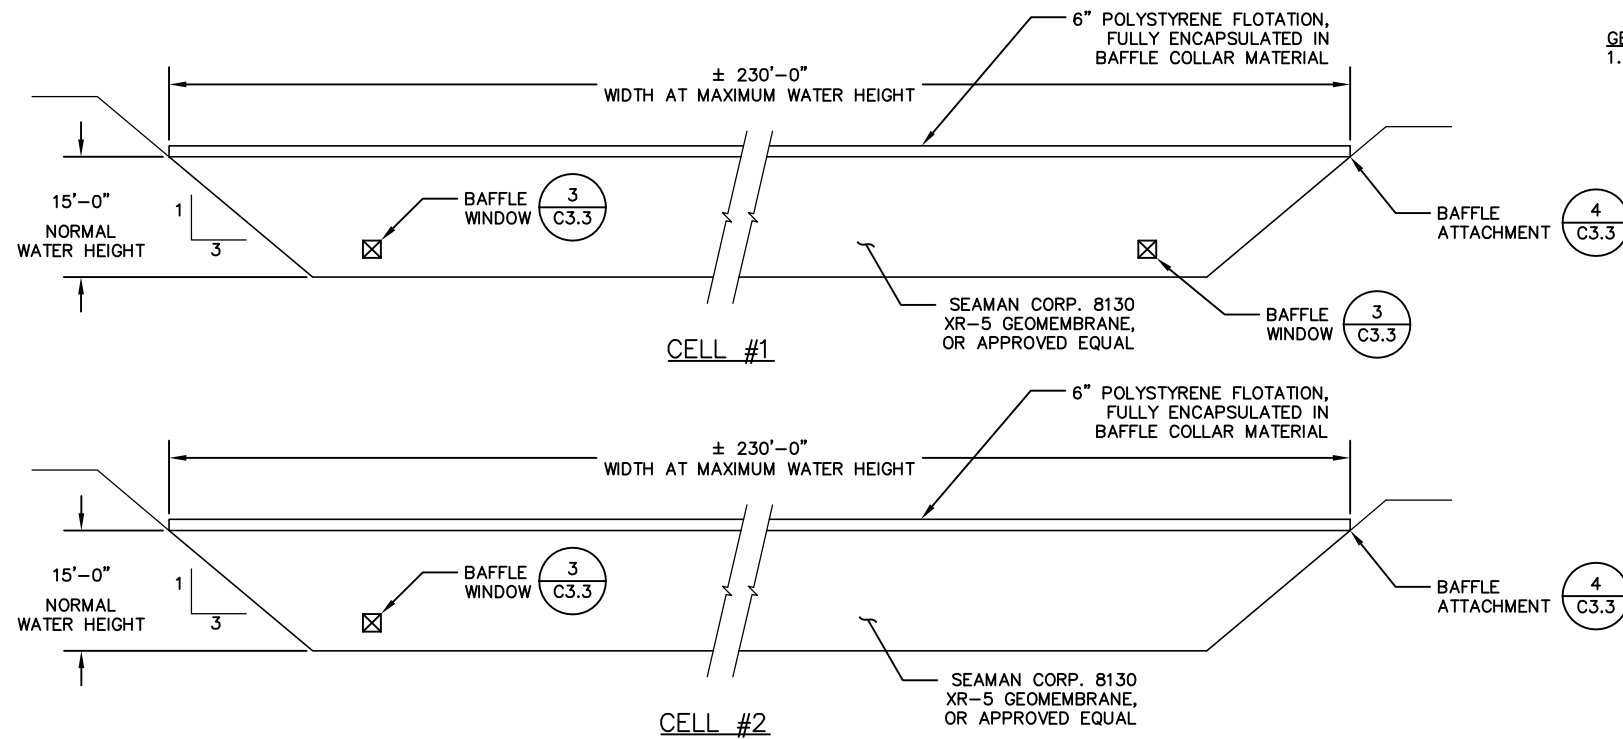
6" POLYSTYRENE FLOTATION, FULLY ENCAPSULATED IN BAFFLE COLLAR MATERIAL

GE
1.

± 230'–0"
WIDTH AT MAXIMUM WATER HEIGHT

15'–0"
NORMAL
WATER HEIGHT

1
3

BAFFLE
WINDOW
3
C3.3

BAFFLE
ATTACHMENT
4
C3.3

SEAMAN CORP. 8130
XR–5 GEOMEMBRANE,
OR APPROVED EQUAL

BAFFLE
WINDOW
3
C3.3

CELL #1

6" POLYSTYRENE FLOTATION, FULLY ENCAPSULATED IN BAFFLE COLLAR MATERIAL

± 230'–0"
WIDTH AT MAXIMUM WATER HEIGHT

15'–0"
NORMAL
WATER HEIGHT

1
3

BAFFLE
WINDOW
3
C3.3

BAFFLE
ATTACHMENT
4
C3.3

SEAMAN CORP. 8130
XR–5 GEOMEMBRANE,
OR APPROVED EQUAL

CELL #2